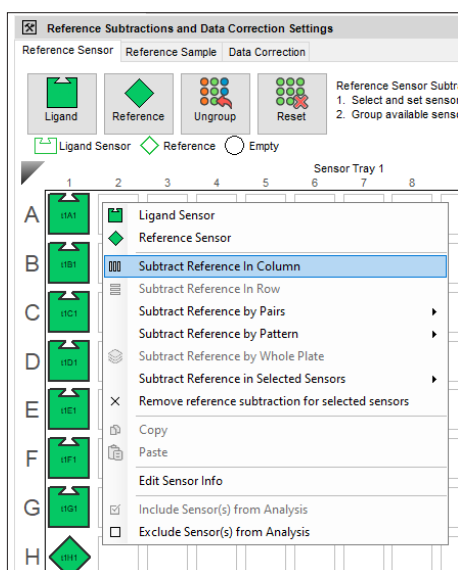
Reference Subtractions and Data Correction Settings

Reference Sensor | Reference Sample | Data Correction

Ligand | Reference | Ungroup | Reset

Reference Sensor Subtra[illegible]
1. Select and set sensor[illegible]
2. Group available sens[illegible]

Ligand Sensor Reference Empty

Sensor Tray 1

1 2 3 4 5 6 7 8

A t1A1
B t1B1
C t1C1
D t1D1
E t1E1
F t1F1
G t1G1
H t1H1

Ligand Sensor
Reference Sensor
Subtract Reference In Column
Subtract Reference In Row
Subtract Reference by Pairs
Subtract Reference by Pattern
Subtract Reference by Whole Plate
Subtract Reference in Selected Sensors
Remove reference subtraction for selected sensors
Copy
Paste
Edit Sensor Info
Include Sensor(s) from Analysis
Exclude Sensor(s) from Analysis